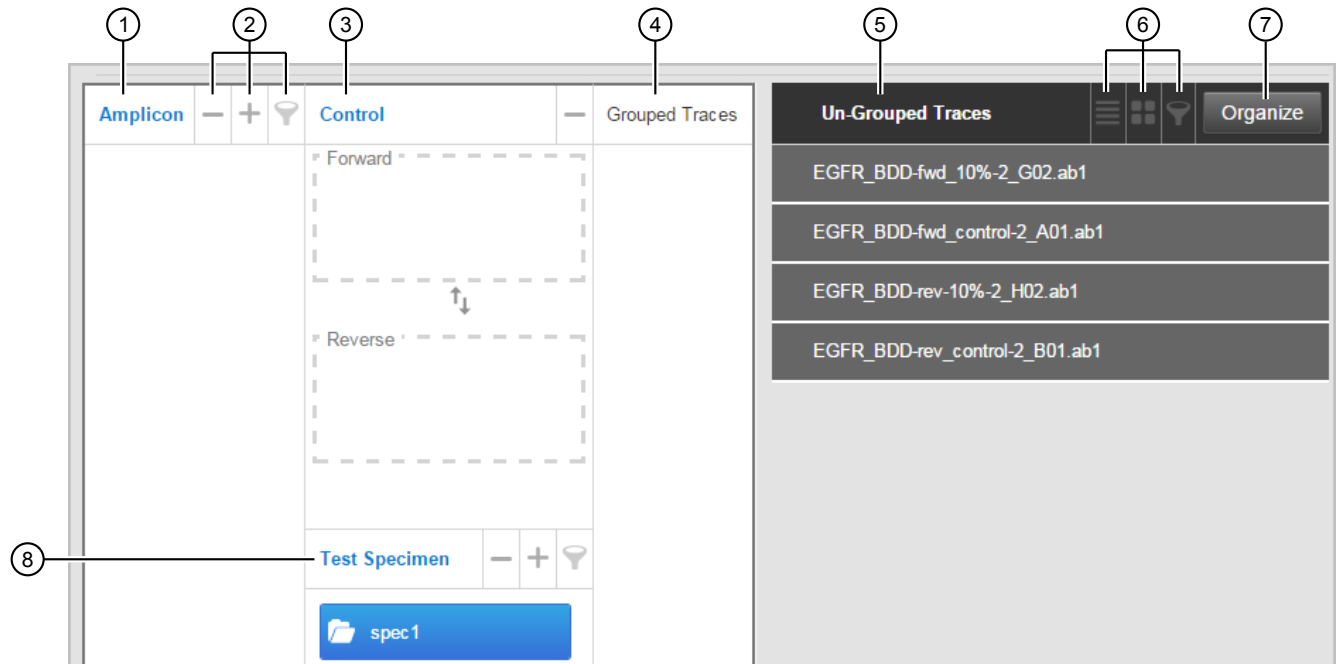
1 2 3 4 5 6 7

Amplicon

Control

Grouped Traces

Un-Grouped Traces

Organize

Forward

Reverse

EGFR_BDD-fwd_10%-2_G02.ab1

EGFR_BDD-fwd_control-2_A01.ab1

EGFR_BDD-rev-10%-2_H02.ab1

EGFR_BDD-rev_control-2_B01.ab1

8

Test Specimen

spec1